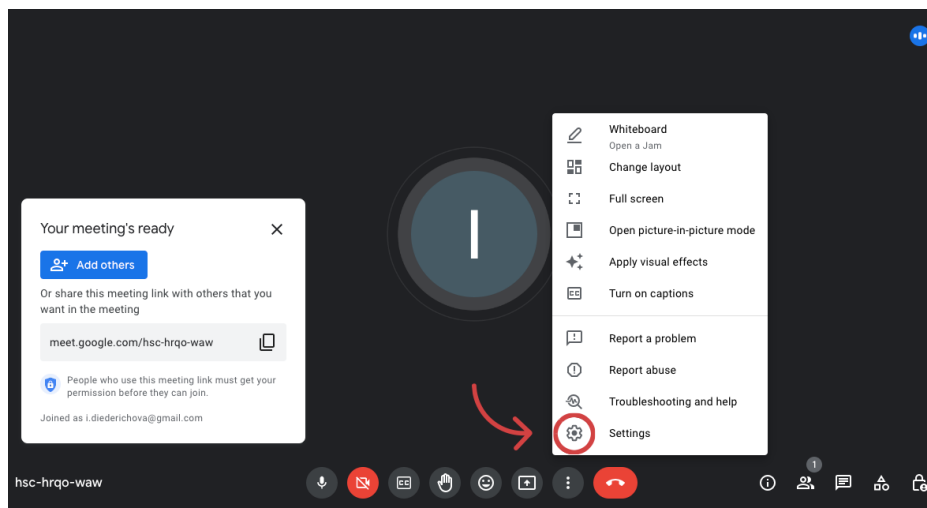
Your meeting's ready

Add others

Or share this meeting link with others that you want in the meeting

meet.google.com/hsc-hrqo-waw

People who use this meeting link must get your permission before they can join.

Joined as i.diederichova@gmail.com

I

Whiteboard
Open a Jam

Change layout

Full screen

Open picture-in-picture mode

Apply visual effects

Turn on captions

Report a problem

Report abuse

Troubleshooting and help

Settings

hsc-hrqo-waw

1